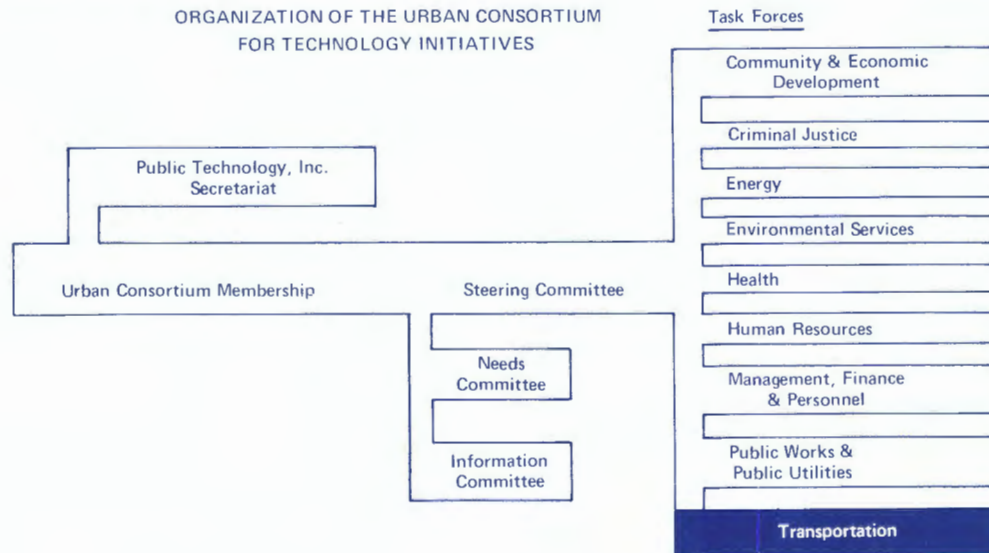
ORGANIZATION OF THE URBAN CONSORTIUM FOR TECHNOLOGY INITIATIVES

Task Forces

Public Technology, Inc. Secretariat

Urban Consortium Membership

Steering Committee

Needs Committee

Information Committee

Community & Economic Development

Criminal Justice

Energy

Environmental Services

Health

Human Resources

Management, Finance & Personnel

Public Works & Public Utilities

Transportation